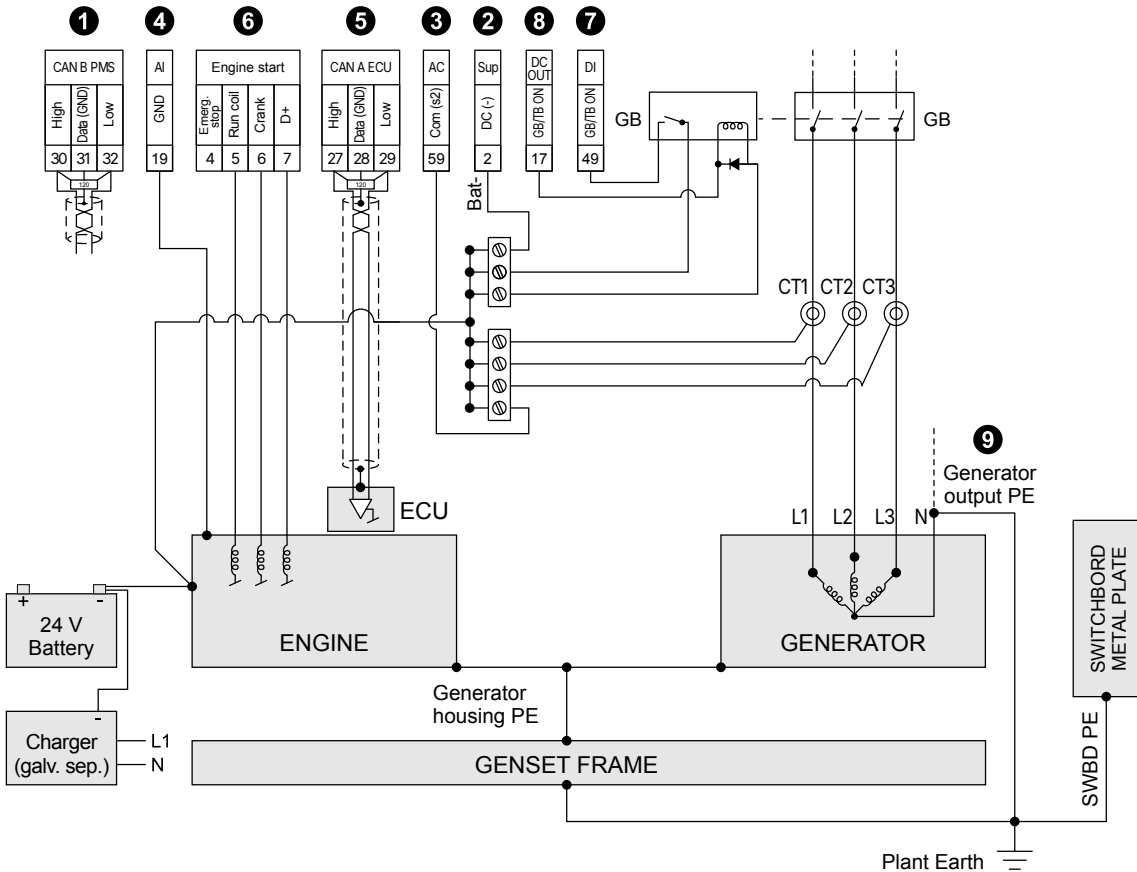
1 4 6 5 3 2 8 7

CAN B PMS
High Data (GND) Low
30 31 32
120

AI
GND
19

Engine start
Emerg. stop Run coil Crank D+
4 5 6 7

CAN A ECU
High Data (GND) Low
27 28 29
120

AC
Com (s2)
59

Sup
DC (-)
2

DC OUT
GB/TB ON
17

DI
GB/TB ON
49

GB
GB

Bat-

CT1 CT2 CT3

9
Generator output PE

ECU

L1 L2 L3 N

+ -
24 V Battery

ENGINE

GENERATOR

SWITCHBORD METAL PLATE

-
Charger (galv. sep.)
L1
N

Generator housing PE

GENSET FRAME

SWBD PE

Plant Earth